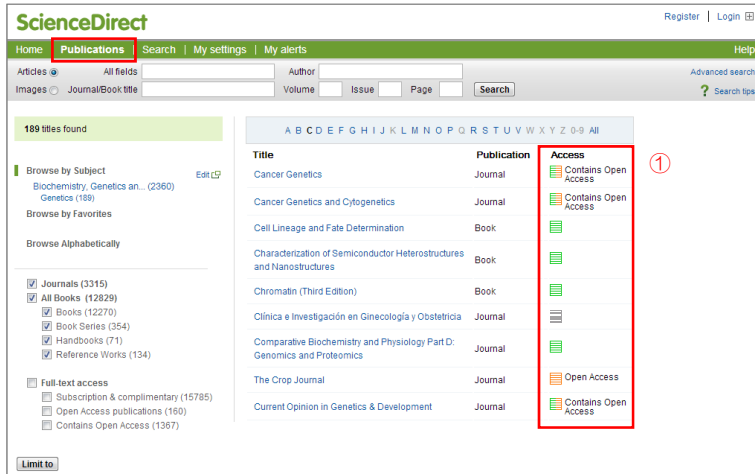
ScienceDirect

Register | Login

Home | Publications | Search | My settings | My alerts | Help

Articles All fields Author Advanced search
Images Journal/Book title Volume Issue Page Search Search tips

189 titles found

Browse by Subject Edit
Biochemistry, Genetics an... (2360)
Genetics (189)
Browse by Favorites

Browse Alphabetically

Journals (3315)
All Books (12829)
Books (12270)
Book Series (354)
Handbooks (71)
Reference Works (134)

Full-text access
Subscription & complimentary (15785)
Open Access publications (160)
Contains Open Access (1367)

Limit to

A B C D E F G H I J K L M N O P Q R S T U V W X Y Z 0-9 All

①

| Title | Publication | Access |
|---|---|---|
| Cancer Genetics | Journal | Contains Open Access |
| Cancer Genetics and Cytogenetics | Journal | Contains Open Access |
| Cell Lineage and Fate Determination | Book | |
| Characterization of Semiconductor Heterostructures and Nanostructures | Book | |
| Chromatin (Third Edition) | Book | |
| Clínica e Investigación en Ginecología y Obstetricia | Journal | |
| Comparative Biochemistry and Physiology Part D: Genomics and Proteomics | Journal | |
| The Crop Journal | Journal | Open Access |
| Current Opinion in Genetics & Development | Journal | Contains Open Access |